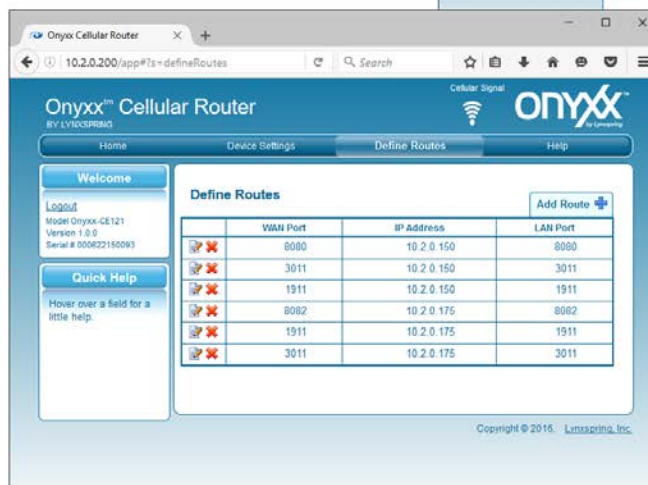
Onyxx Cellular Router × +

10.2.0.200/app#!s=defineRoutes

Search

Onyxx™ Cellular Router
BY LYNXSPRING

Cellular Signal

ONYXX™ by Lynxspring

Home Device Settings Define Routes Help

Welcome

Logout
Model Onyxx-CE121
Version 1.0.0
Serial # 000822150093

Quick Help

Hover over a field for a little help.

Define Routes

Add Route

| | WAN Port | IP Address | LAN Port |
|---|---|---|---|
| | 8080 | 10.2.0.150 | 8080 |
| | 3011 | 10.2.0.150 | 3011 |
| | 1911 | 10.2.0.150 | 1911 |
| | 8082 | 10.2.0.175 | 8082 |
| | 1911 | 10.2.0.175 | 1911 |
| | 3011 | 10.2.0.175 | 3011 |

Copyright © 2015. Lynxspring, Inc.